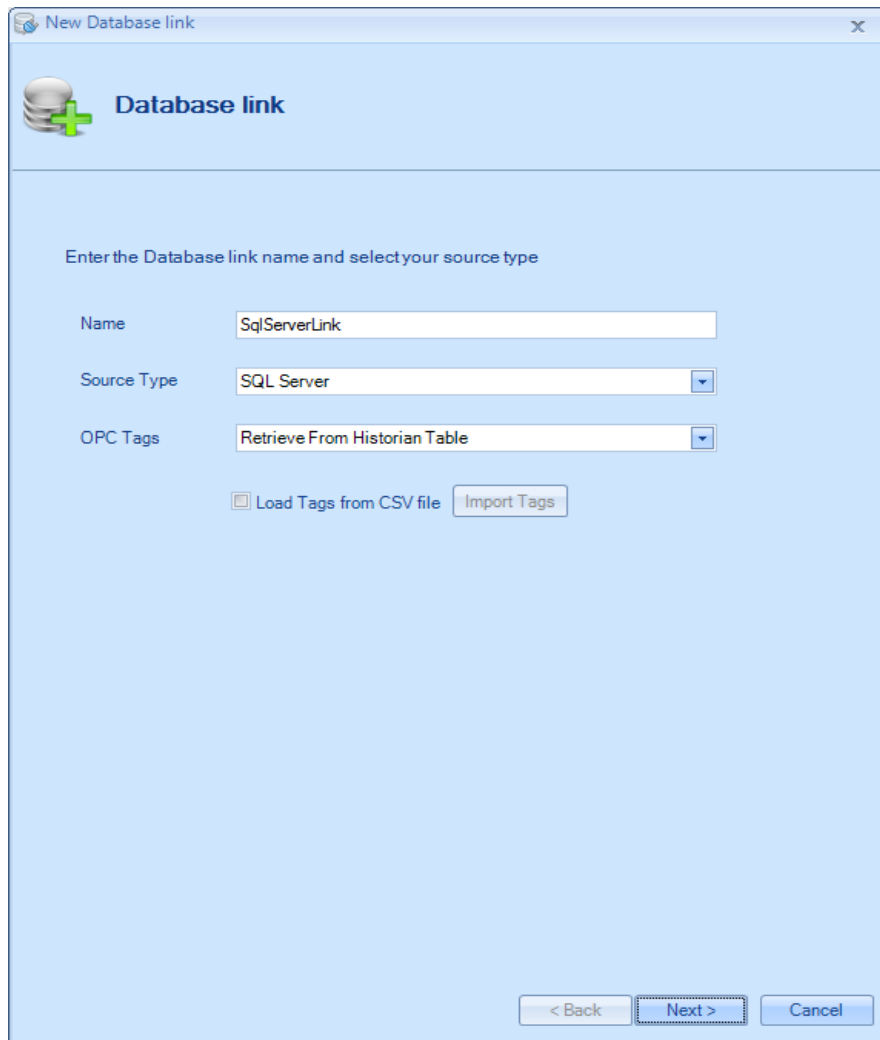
New Database link

x

Database link

Enter the Database link name and select your source type

Name SqlServerLink

Source Type SQL Server

OPC Tags Retrieve From Historian Table

Load Tags from CSV file Import Tags

< Back Next > Cancel